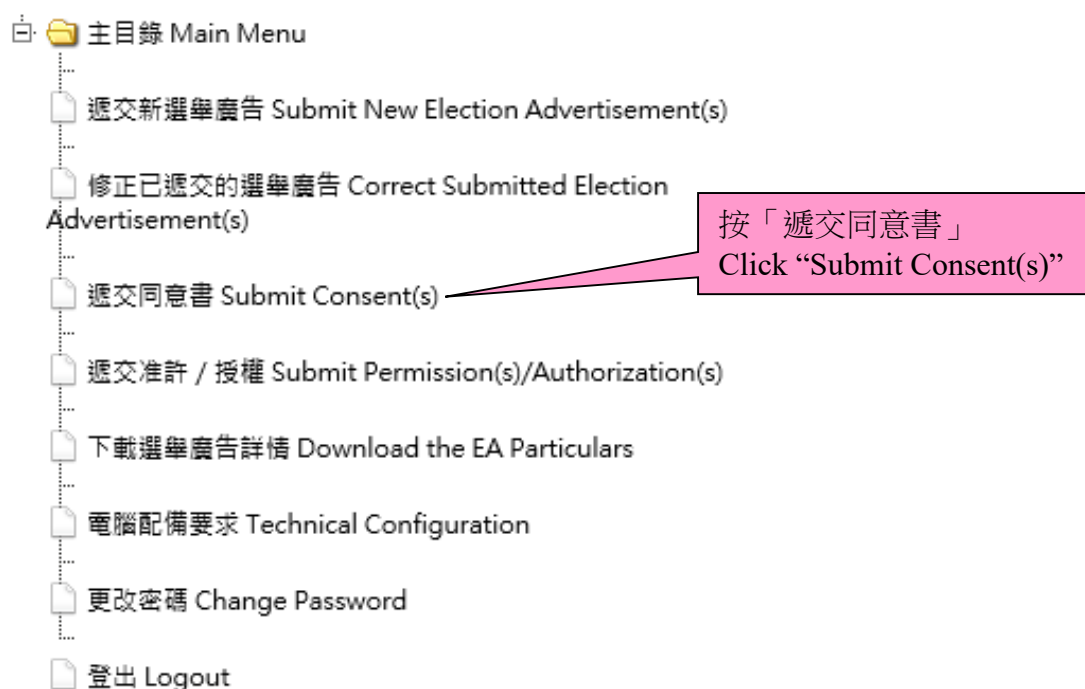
主目錄 Main Menu

遞交新選舉廣告 Submit New Election Advertisement(s)

修正已遞交的選舉廣告 Correct Submitted Election Advertisement(s)

按「遞交同意書」
Click “Submit Consent(s)”

遞交同意書 Submit Consent(s)

遞交准許 / 授權 Submit Permission(s)/Authorization(s)

下載選舉廣告詳情 Download the EA Particulars

電腦配備要求 Technical Configuration

更改密碼 Change Password

登出 Logout